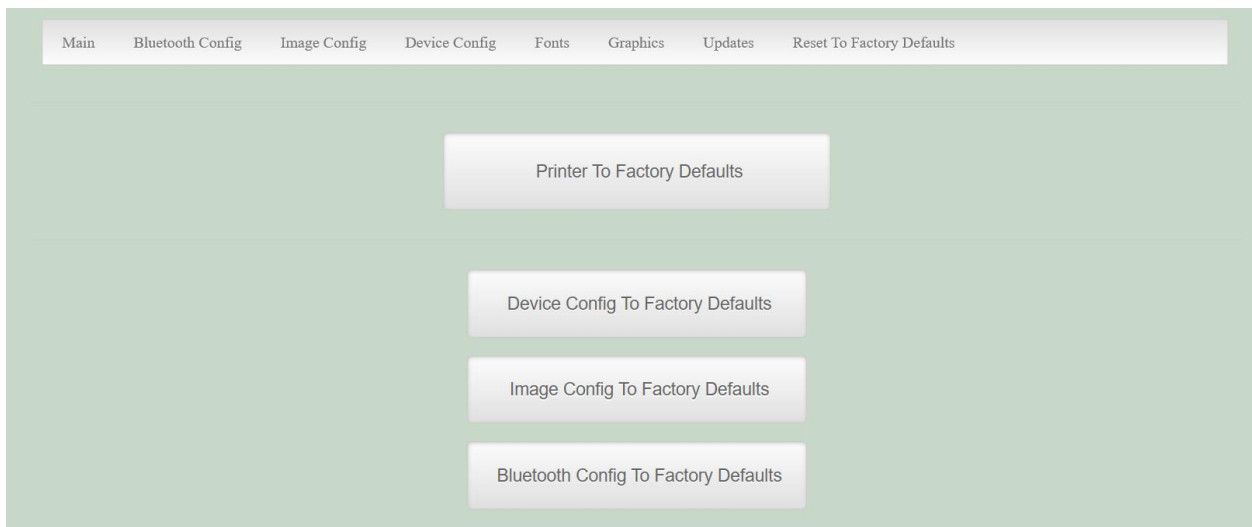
Main Bluetooth Config Image Config Device Config Fonts Graphics Updates Reset To Factory Defaults

Printer To Factory Defaults

Device Config To Factory Defaults

Image Config To Factory Defaults

Bluetooth Config To Factory Defaults